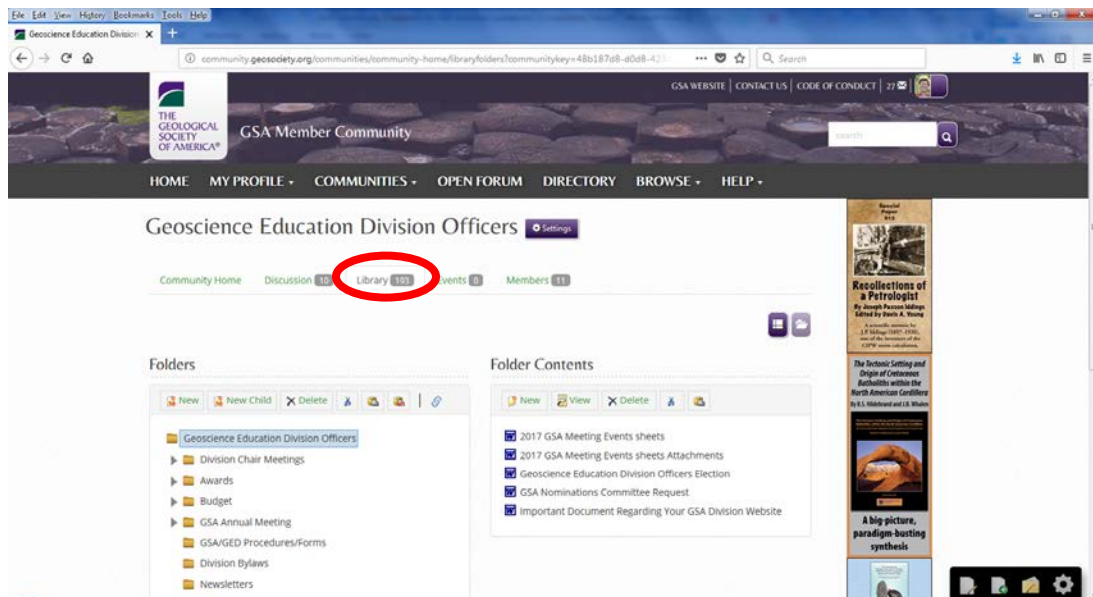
File Edit View History Bookmarks Tools Help

Geoscience Education Division

community.geosociety.org/communities/community-home/libraryfolders?communitykey=48b187d8-d0d8-42

Search

GSA WEBSITE | CONTACT US | CODE OF CONDUCT | 27

THE GEOLOGICAL SOCIETY OF AMERICA®

GSA Member Community

search

HOME MY PROFILE ▾ COMMUNITIES ▾ OPEN FORUM DIRECTORY BROWSE ▾ HELP ▾

Geoscience Education Division Officers Settings

Community Home Discussion 10 Library 105 Events 0 Members 11

Folders

New New Child Delete

Geoscience Education Division Officers
Division Chair Meetings
Awards
Budget
GSA Annual Meeting
GSA/GED Procedures/Forms
Division Bylaws
Newsletters

Folder Contents

New View Delete

2017 GSA Meeting Events sheets
2017 GSA Meeting Events sheets Attachments
Geoscience Education Division Officers Election
GSA Nominations Committee Request
Important Document Regarding Your GSA Division Website

Special Paper 513

Recollections of a Petrologist
By Joseph Paxson Iddings
Edited by Davis A. Young

The Tectonic Setting and Origin of Cretaceous Batholiths within the North American Cordillera

A big-picture, paradigm-busting synthesis